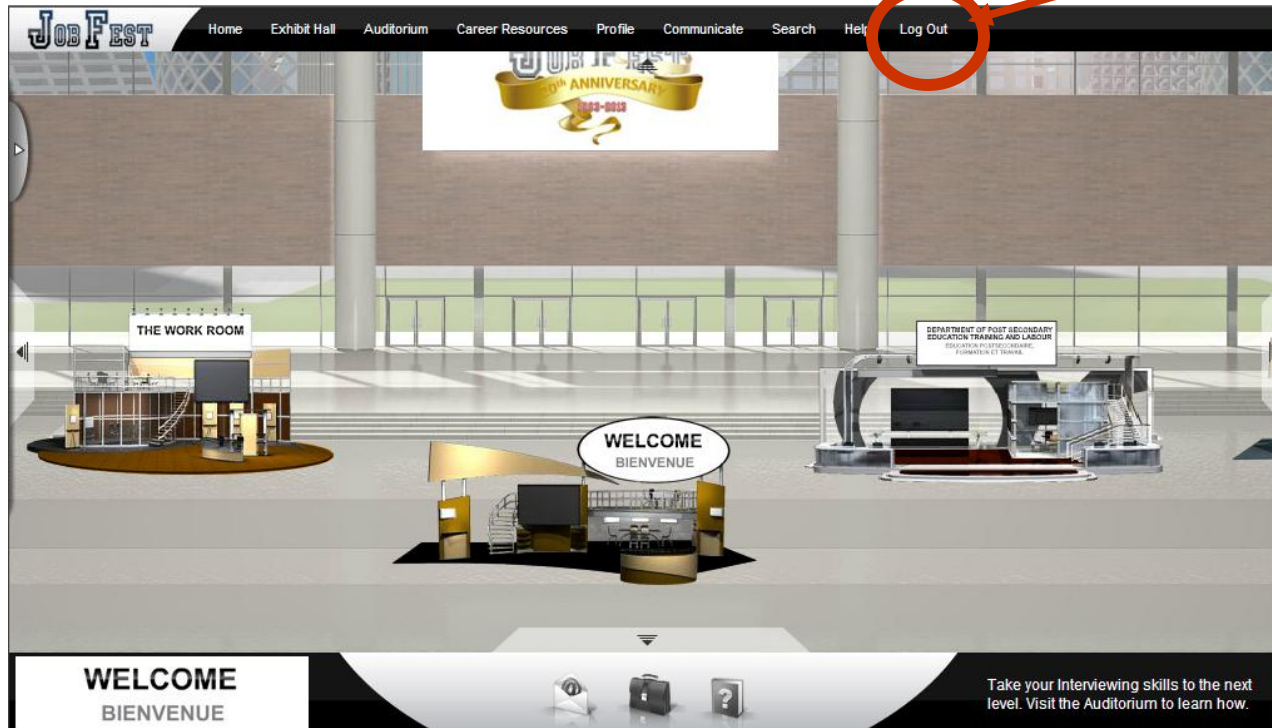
JOB FEST

Home Exhibit Hall Auditorium Career Resources Profile Communicate Search Help Log Out

JOB FEST
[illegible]0th ANNIVERSARY
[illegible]-2013

THE WORK ROOM

DEPARTMENT OF POST SECONDARY EDUCATION TRAINING AND LABOUR
EDUCATION POSTSECONDAIRE, FORMATION ET TRAVAIL

WELCOME
BIENVENUE

WELCOME
BIENVENUE

Take your Interviewing skills to the next level. Visit the Auditorium to learn how.